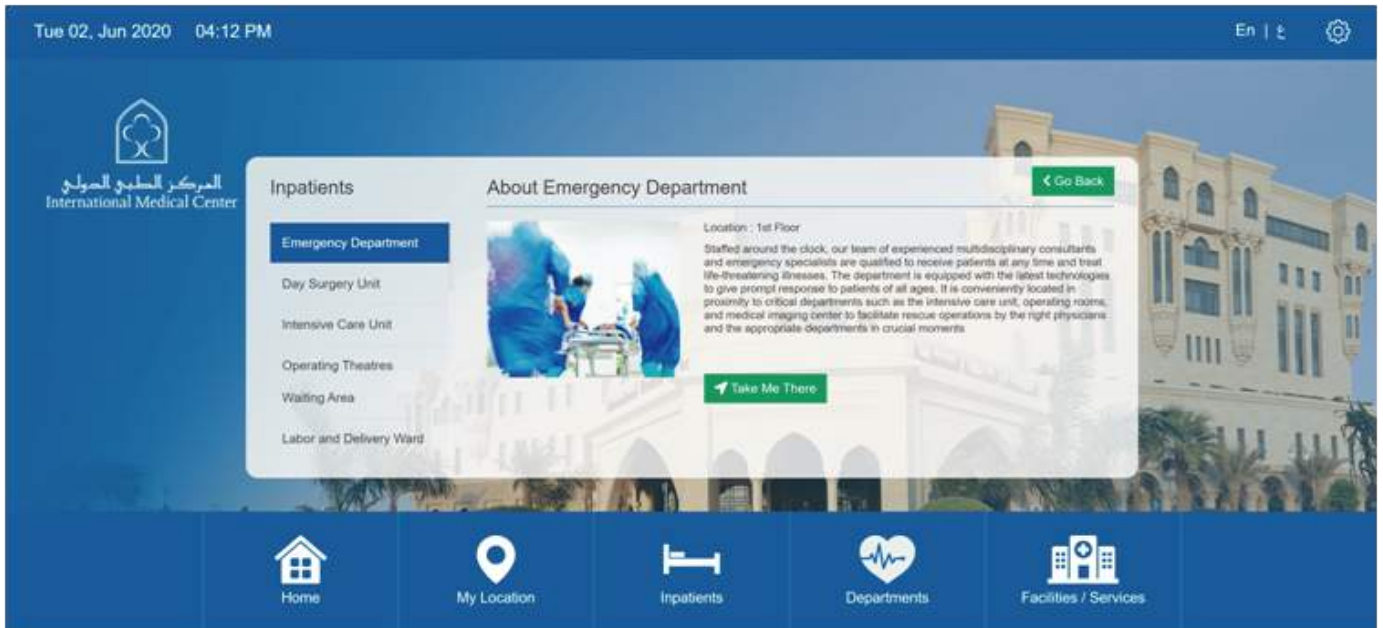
Tue 02, Jun 2020 04:12 PM

En | ع

المركز الطبي الدولي
International Medical Center

Inpatients

Emergency Department

Day Surgery Unit

Intensive Care Unit

Operating Theatres

Waiting Area

Labor and Delivery Ward

About Emergency Department

< Go Back

Location : 1st Floor

Staffed around the clock, our team of experienced multidisciplinary consultants and emergency specialists are qualified to receive patients at any time and treat life-threatening illnesses. The department is equipped with the latest technologies to give prompt response to patients of all ages. It is conveniently located in proximity to critical departments such as the intensive care unit, operating rooms, and medical imaging center to facilitate rescue operations by the right physicians and the appropriate departments in crucial moments

Take Me There

Home

My Location

Inpatients

Departments

Facilities / Services